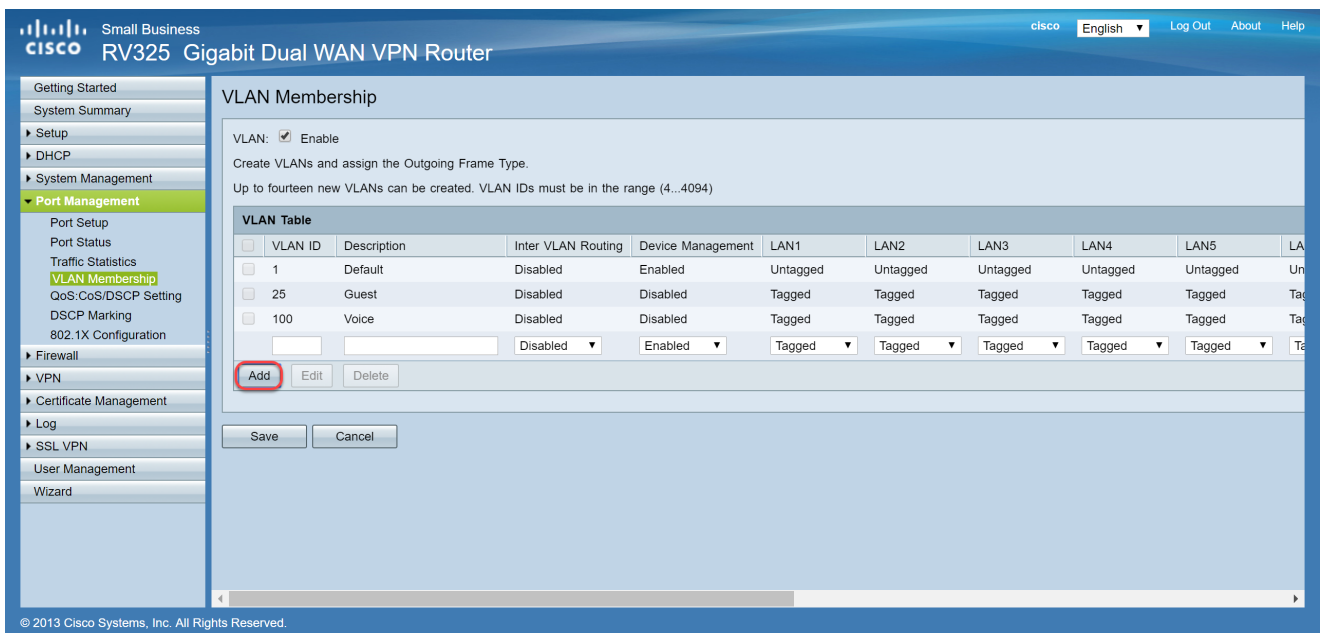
cisco Small Business
RV325 Gigabit Dual WAN VPN Router

cisco English Log Out About Help

Getting Started
System Summary
Setup
DHCP
System Management
Port Management
Port Setup
Port Status
Traffic Statistics
VLAN Membership
QoS:CoS/DSCP Setting
DSCP Marking
802.1X Configuration
Firewall
VPN
Certificate Management
Log
SSL VPN
User Management
Wizard

VLAN Membership

VLAN: Enable

Create VLANs and assign the Outgoing Frame Type.

Up to fourteen new VLANs can be created. VLAN IDs must be in the range (4...4094)

VLAN Table

| | VLAN ID | Description | Inter VLAN Routing | Device Management | LAN1 | LAN2 | LAN3 | LAN4 | LAN5 | LA |
|---|---|---|---|---|---|---|---|---|---|---|
| | 1 | Default | Disabled | Enabled | Untagged | Untagged | Untagged | Untagged | Untagged | Un |
| | 25 | Guest | Disabled | Disabled | Tagged | Tagged | Tagged | Tagged | Tagged | Ta |
| | 100 | Voice | Disabled | Disabled | Tagged | Tagged | Tagged | Tagged | Tagged | Ta |
| | | | Disabled | Enabled | Tagged | Tagged | Tagged | Tagged | Tagged | Ta |

Add Edit Delete

Save Cancel

© 2013 Cisco Systems, Inc. All Rights Reserved.